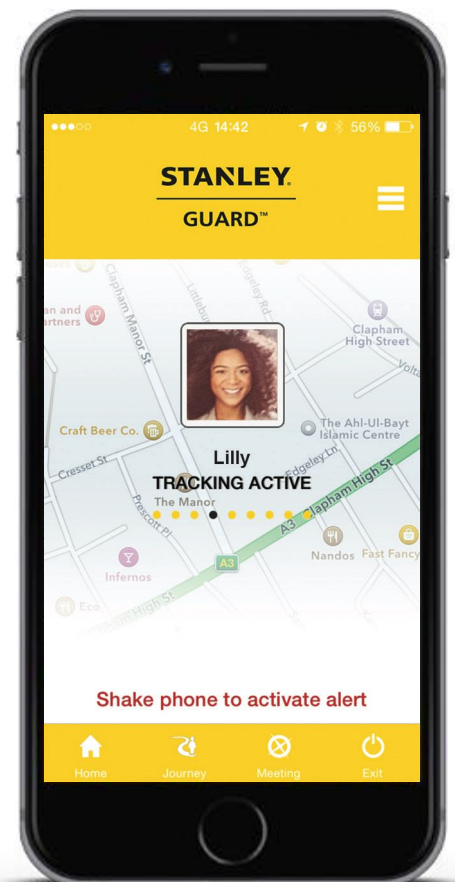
●●●○○ 4G 14:42 56%

STANLEY.
GUARD™

an and artners
Clapham Manor St
Littlebury
Bromley Rd
Clapham High Street
Volta
Craft Beer Co.
The Ahl-Ul-Bayt Islamic Centre
Cresset St
Edgeley Ln
Lilly
TRACKING ACTIVE
The Manor
A3 Clapham High St
Prescott Pl
Nandos
Fast Fancy
Infernos
A3
Eco
High St

Shake phone to activate alert

Home
Journey
Meeting
Exit